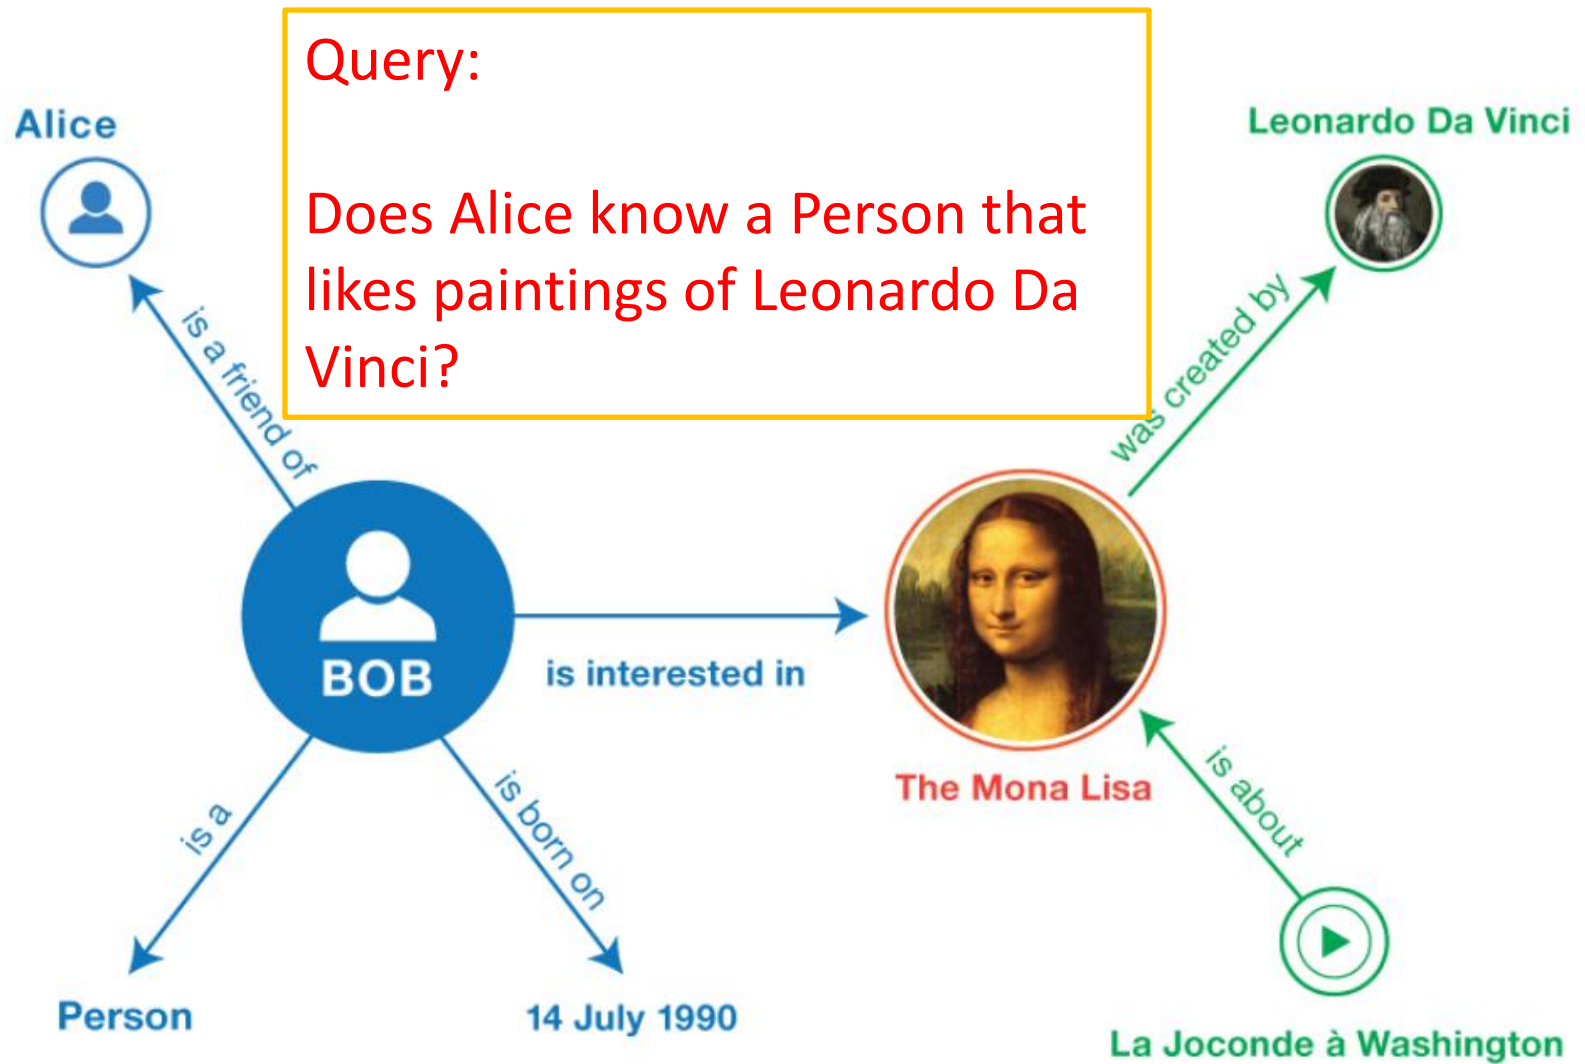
Query:

Does Alice know a Person that likes paintings of Leonardo Da Vinci?

Alice

Leonardo Da Vinci

is a friend of

was created by

BOB

is interested in

The Mona Lisa

is a

is born on

is about

Person

14 July 1990

La Joconde à Washington